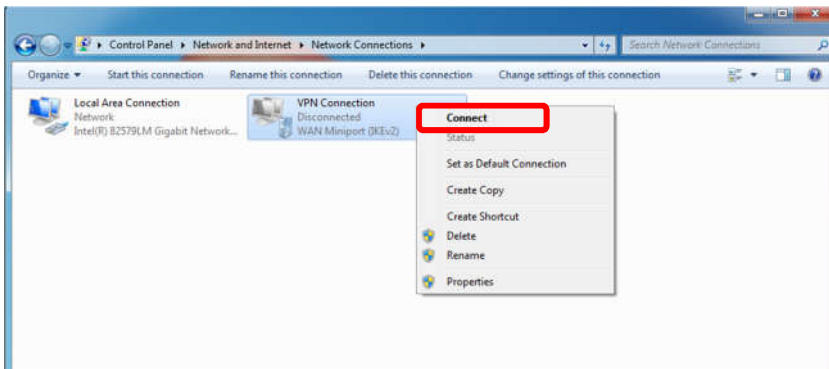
▸ Control Panel ▸ Network and Internet ▸ Network Connections ▸

Search Network Connections

Organize ▾ Start this connection Rename this connection Delete this connection Change settings of this connection

Local Area Connection
Network
Intel(R) 82579LM Gigabit Network...

VPN Connection
Disconnected
WAN Miniport (IKEv2)

Connect
Status
Set as Default Connection
Create Copy
Create Shortcut
Delete
Rename
Properties